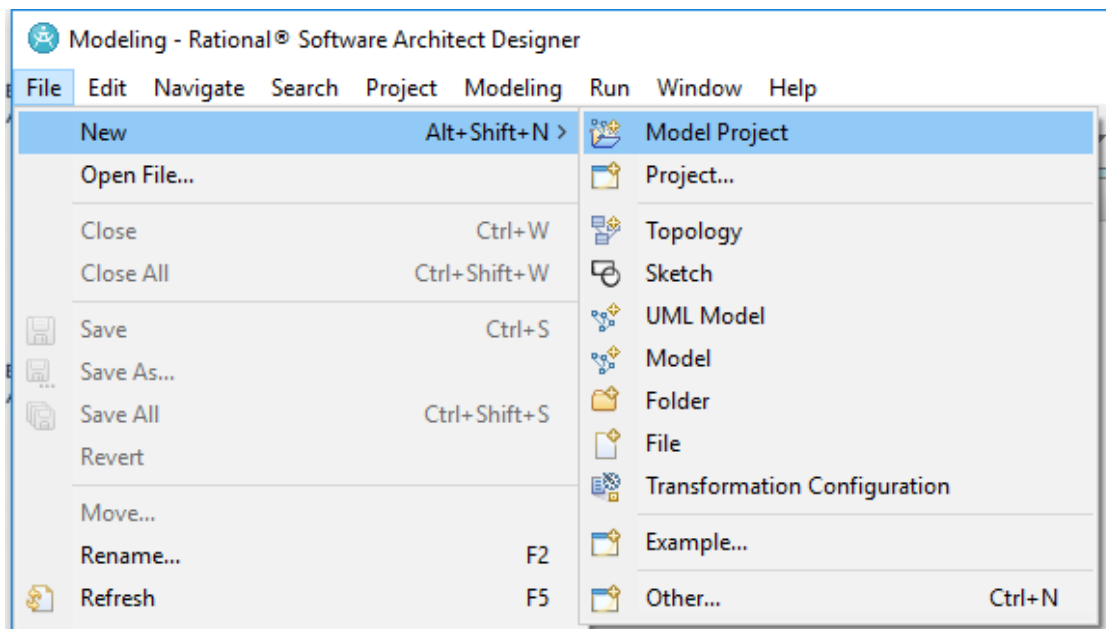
Modeling - Rational® Software Architect Designer

File Edit Navigate Search Project Modeling Run Window Help

New Alt+Shift+N >
Open File...
Close Ctrl+W
Close All Ctrl+Shift+W
Save Ctrl+S
Save As...
Save All Ctrl+Shift+S
Revert
Move...
Rename... F2
Refresh F5

Model Project
Project...
Topology
Sketch
UML Model
Model
Folder
File
Transformation Configuration
Example...
Other... Ctrl+N